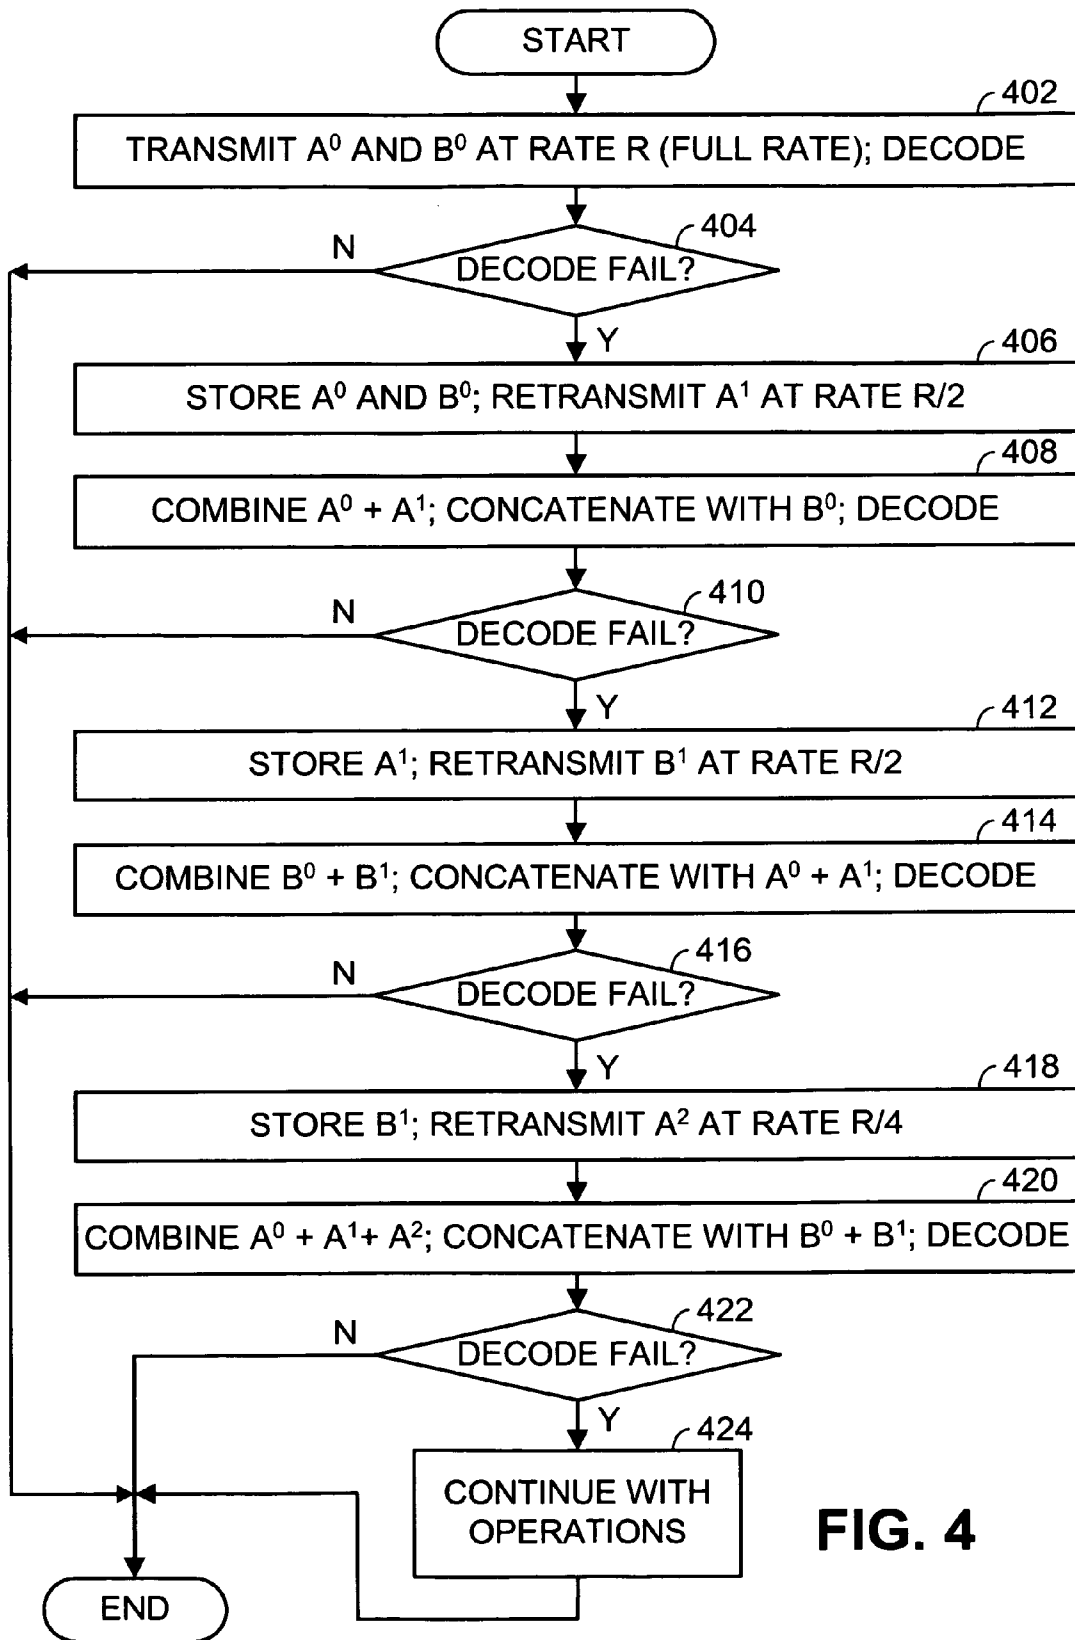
START

402

TRANSMIT $A^0$ AND $B^0$ AT RATE R (FULL RATE); DECODE

404

DECODE FAIL?

N

Y

406

STORE $A^0$ AND $B^0$; RETRANSMIT $A^1$ AT RATE R/2

408

COMBINE $A^0 + A^1$; CONCATENATE WITH $B^0$; DECODE

410

DECODE FAIL?

N

Y

412

STORE $A^1$; RETRANSMIT $B^1$ AT RATE R/2

414

COMBINE $B^0 + B^1$; CONCATENATE WITH $A^0 + A^1$; DECODE

416

DECODE FAIL?

N

Y

418

STORE $B^1$; RETRANSMIT $A^2$ AT RATE R/4

420

COMBINE $A^0 + A^1 + A^2$; CONCATENATE WITH $B^0 + B^1$; DECODE

422

DECODE FAIL?

N

Y

424

CONTINUE WITH OPERATIONS

FIG. 4

END